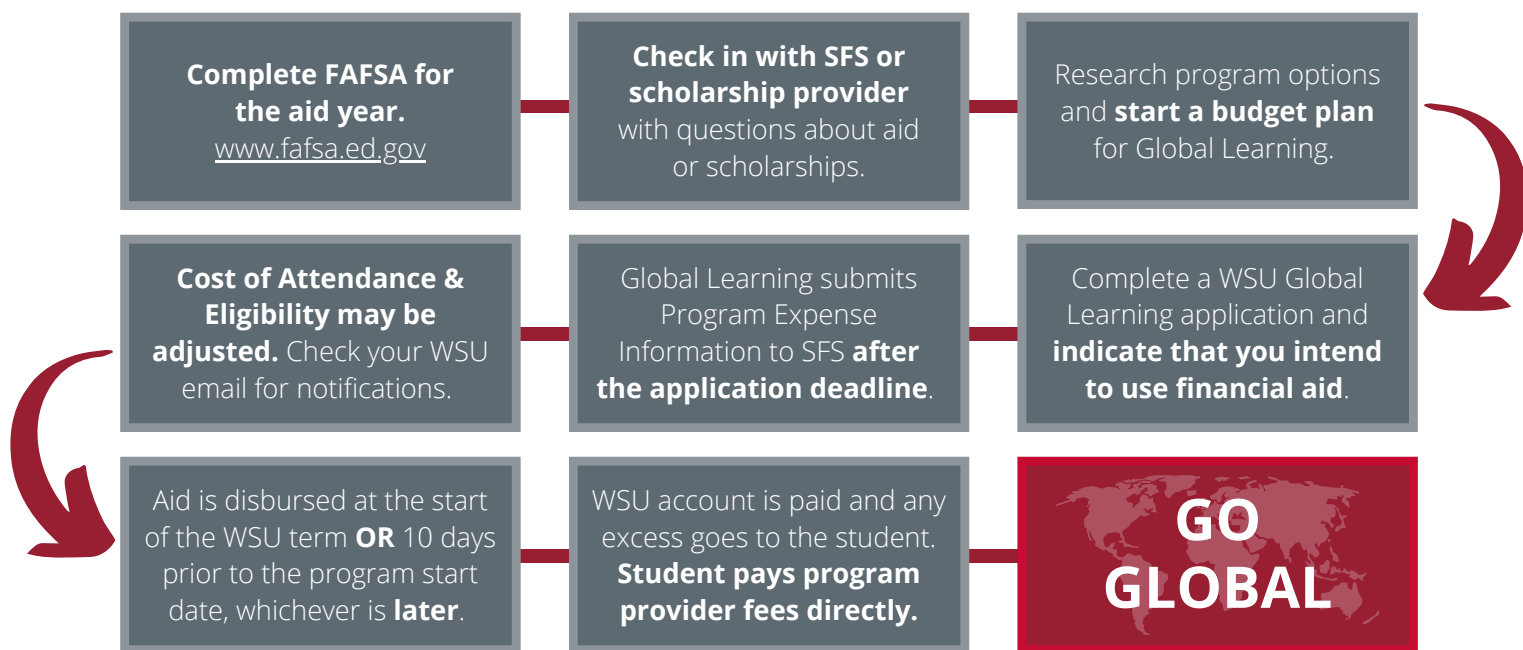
Complete FAFSA for the aid year.
www.fafsa.ed.gov

Check in with SFS or scholarship provider with questions about aid or scholarships.

Research program options and start a budget plan for Global Learning.

Cost of Attendance & Eligibility may be adjusted. Check your WSU email for notifications.

Global Learning submits Program Expense Information to SFS after the application deadline.

Complete a WSU Global Learning application and indicate that you intend to use financial aid.

Aid is disbursed at the start of the WSU term OR 10 days prior to the program start date, whichever is later.

WSU account is paid and any excess goes to the student. Student pays program provider fees directly.

GO GLOBAL